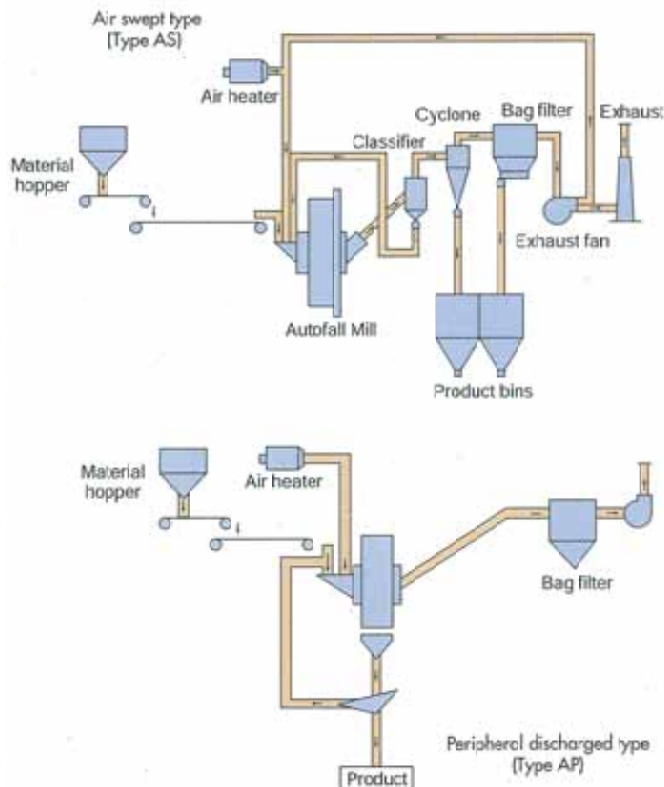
Air swept type
(Type AS)

Air heater

Cyclone

Bag filter

Exhaust

Classifier

Material hopper

Exhaust fan

Autofall Mill

Product bins

Material hopper

Air heater

Bag filter

Peripheral discharged type
(Type AP)

Product